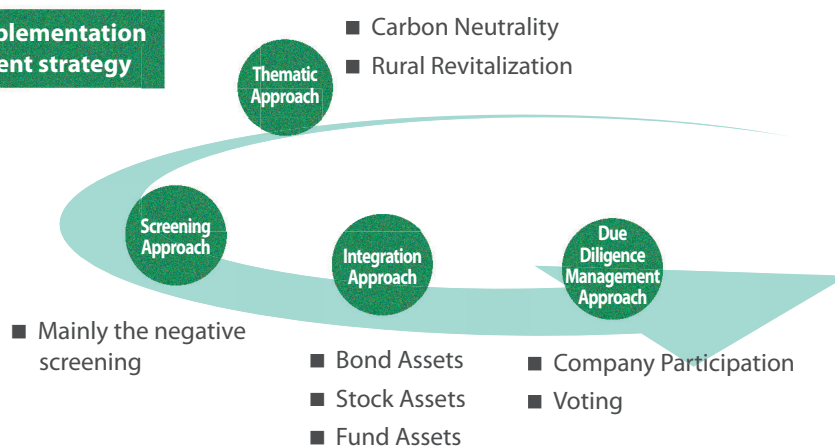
plementation
ent strategy

Thematic Approach

■ Carbon Neutrality
■ Rural Revitalization

Screening Approach

Integration Approach

Due Diligence Management Approach

■ Mainly the negative screening

■ Bond Assets
■ Stock Assets
■ Fund Assets

■ Company Participation
■ Voting